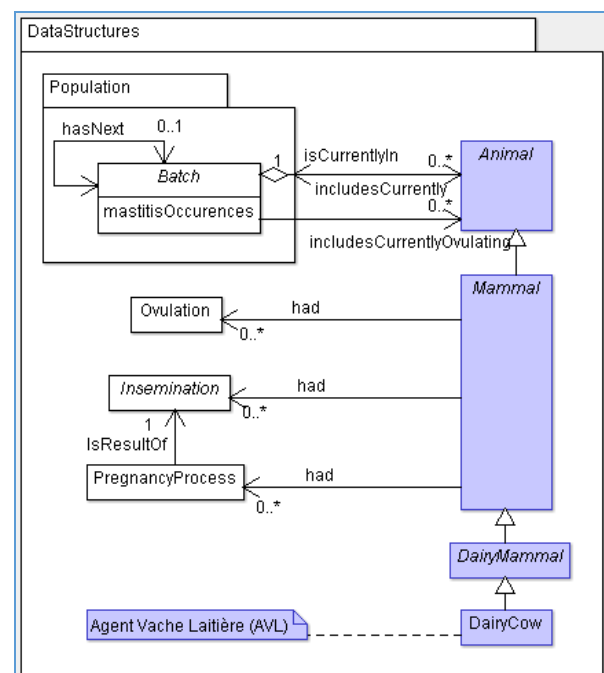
DataStructures

Population

hasNext
0..1
Batch
mastitisOccurences
1
isCurrentlyIn
0..*
includesCurrently
0..*
includesCurrentlyOvulating
Animal

Mammal

Ovulation
had
0..*

Insemination
had
0..*
1
IsResultOf

PregnancyProcess
had
0..*

DairyMammal

Agent Vache Laitière (AVL)
DairyCow